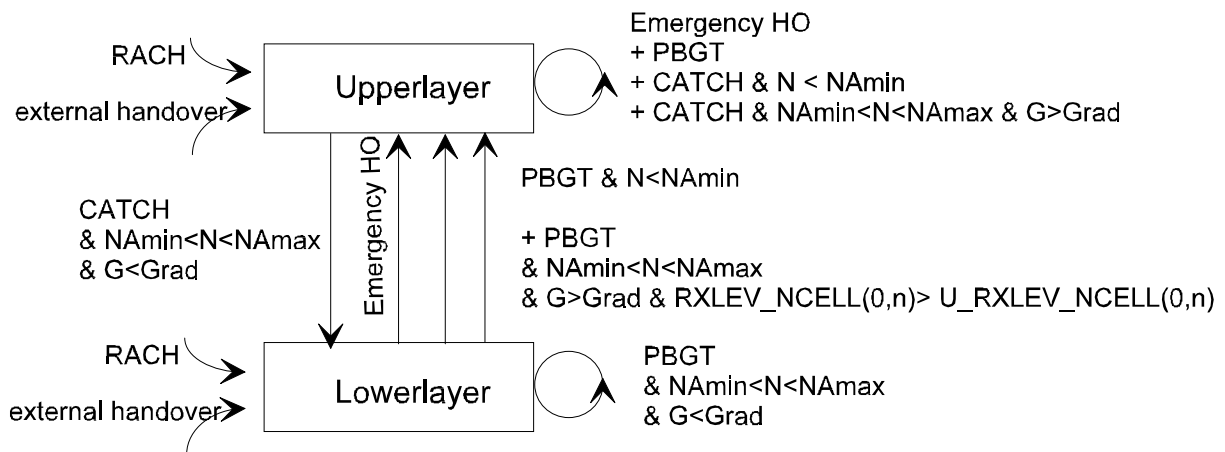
RACH

external handover

Upperlayer

Emergency HO
+ PBGT
+ CATCH & N < NAmin
+ CATCH & NAmin<N<NAmax & G>Grad

CATCH
& NAmin<N<NAmax
& G<Grad

Emergency HO

PBGT & N<NAmin

+ PBGT
& NAmin<N<NAmax
& G>Grad & RXLEV_NCELL(0,n)> U_RXLEV_NCELL(0,n)

RACH

external handover

Lowerlayer

PBGT
& NAmin<N<NAmax
& G<Grad